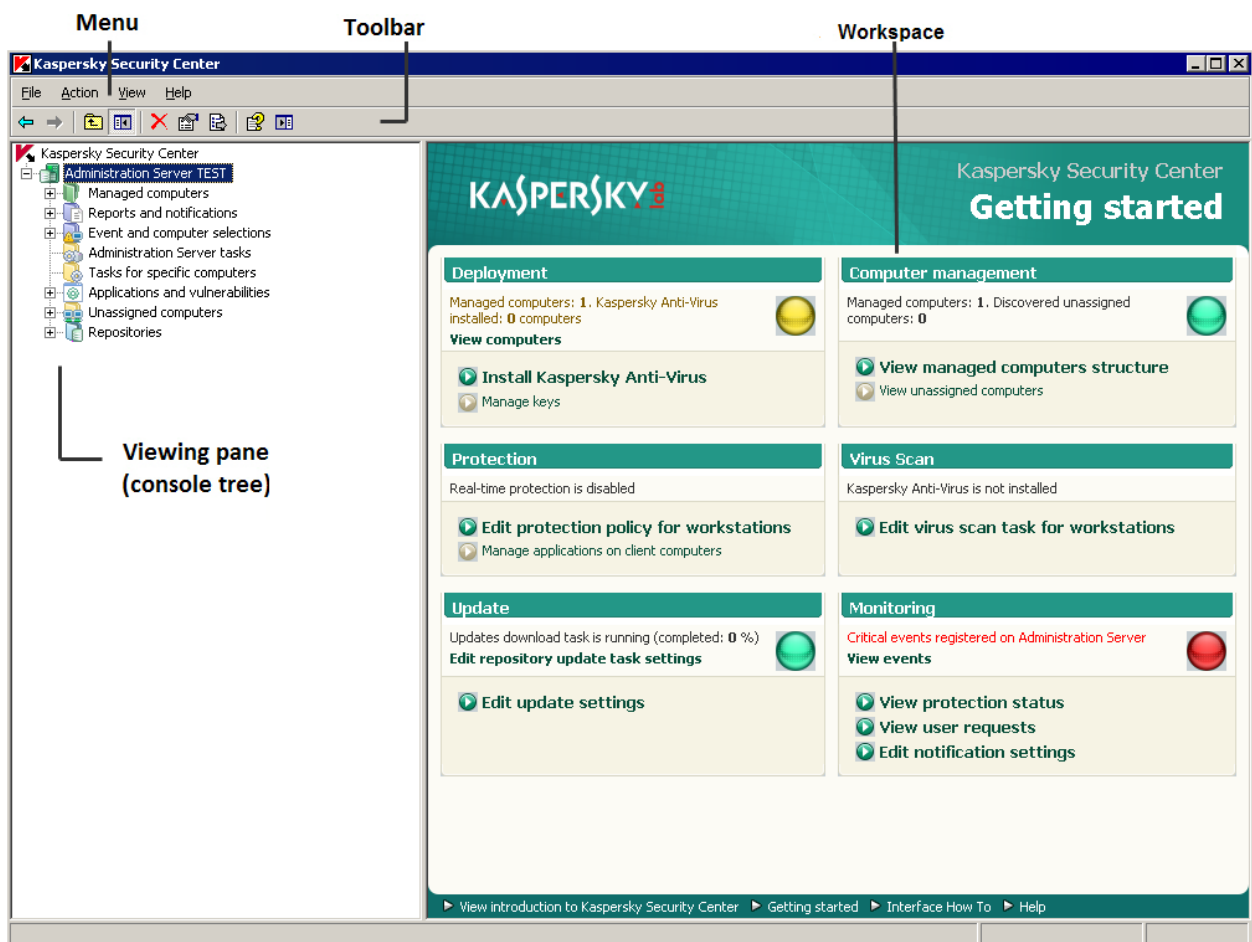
Menu

Toolbar

Workspace

Kaspersky Security Center

File Action View Help

Kaspersky Security Center
Administration Server TEST
Managed computers
Reports and notifications
Event and computer selections
Administration Server tasks
Tasks for specific computers
Applications and vulnerabilities
Unassigned computers
Repositories

Viewing pane (console tree)

KASPERSKY lab

Kaspersky Security Center
Getting started

Deployment
Managed computers: 1. Kaspersky Anti-Virus installed: 0 computers
View computers
Install Kaspersky Anti-Virus
Manage keys

Computer management
Managed computers: 1. Discovered unassigned computers: 0
View managed computers structure
View unassigned computers

Protection
Real-time protection is disabled
Edit protection policy for workstations
Manage applications on client computers

Virus Scan
Kaspersky Anti-Virus is not installed
Edit virus scan task for workstations

Update
Updates download task is running (completed: 0 %)
Edit repository update task settings
Edit update settings

Monitoring
Critical events registered on Administration Server
View events
View protection status
View user requests
Edit notification settings

View introduction to Kaspersky Security Center Getting started Interface How To Help